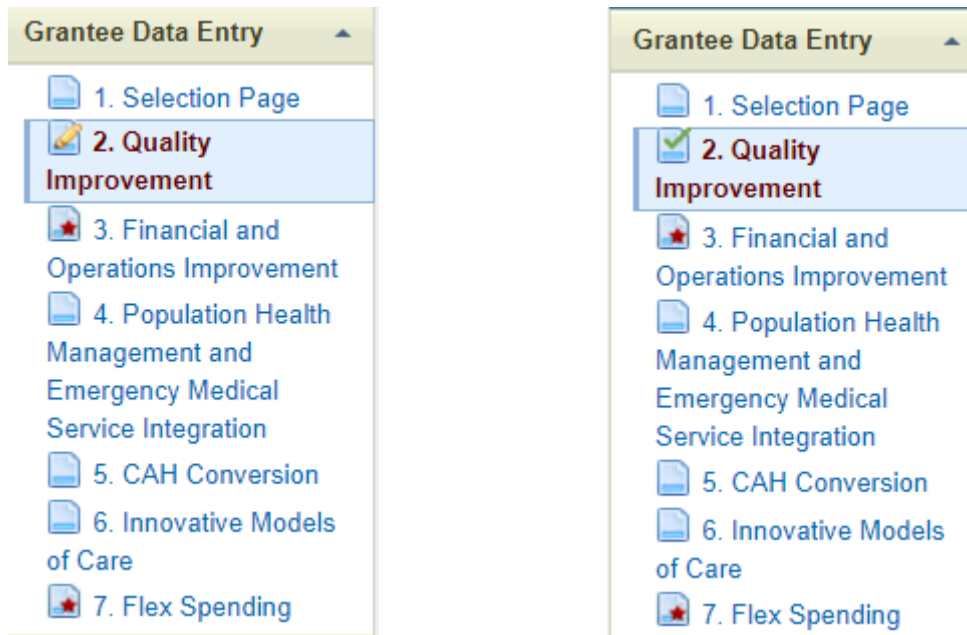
Grantee Data Entry

1. Selection Page

2. Quality Improvement

3. Financial and Operations Improvement

4. Population Health Management and Emergency Medical Service Integration

5. CAH Conversion

6. Innovative Models of Care

7. Flex Spending

Grantee Data Entry

1. Selection Page

2. Quality Improvement

3. Financial and Operations Improvement

4. Population Health Management and Emergency Medical Service Integration

5. CAH Conversion

6. Innovative Models of Care

7. Flex Spending